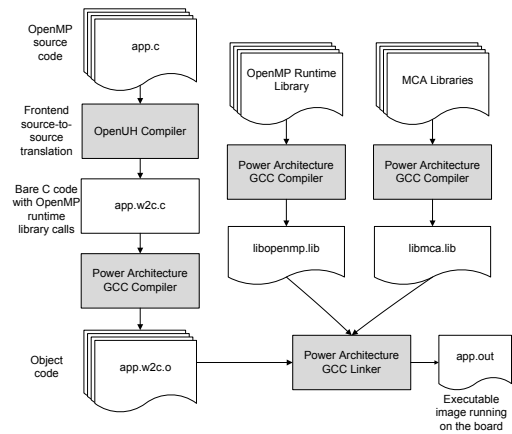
OpenMP source code

app.c

Frontend source-to-source translation

OpenUH Compiler

Bare C code with OpenMP runtime library calls

app.w2c.c

Power Architecture GCC Compiler

Object code

app.w2c.o

OpenMP Runtime Library

Power Architecture GCC Compiler

libopenmp.lib

MCA Libraries

Power Architecture GCC Compiler

libmca.lib

Power Architecture GCC Linker

app.out

Executable image running on the board